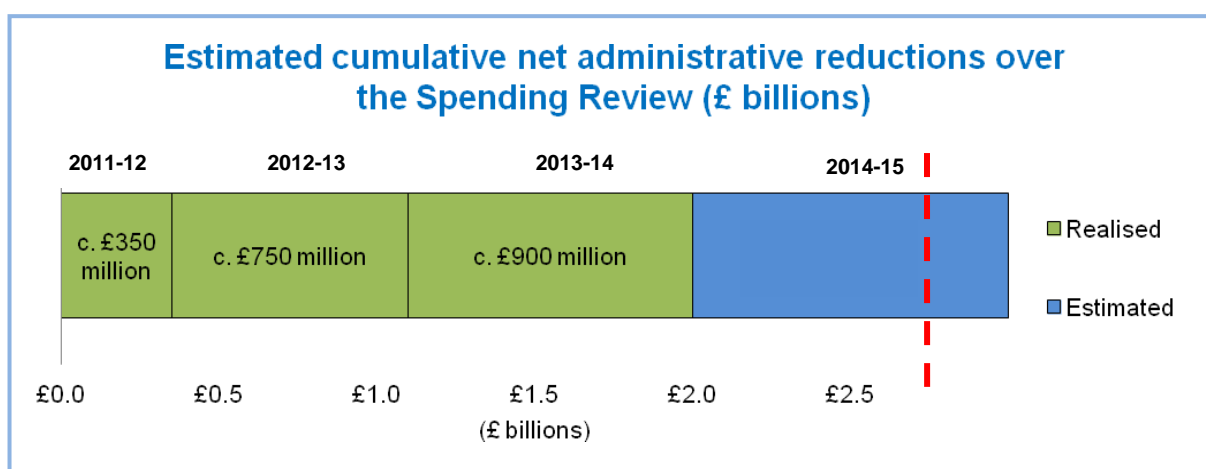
Estimated cumulative net administrative reductions over the Spending Review (£ billions)

2011-12
2012-13
2013-14
2014-15

c. £350 million
c. £750 million
c. £900 million

Realised
Estimated

£0.0
£0.5
£1.0
£1.5
£2.0
£2.5
(£ billions)